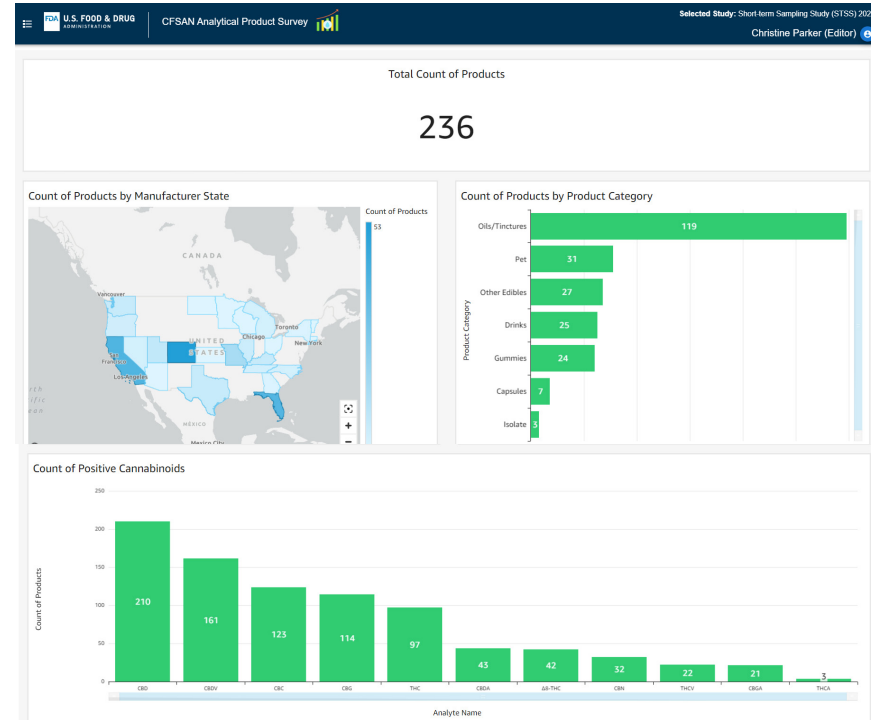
FDA U.S. FOOD & DRUG ADMINISTRATION | CFSAN Analytical Product Survey

Selected Study: Short-term Sampling Study (STSS) 202
Christine Parker (Editor)

Total Count of Products

236

Count of Products by Manufacturer State

Count of Products
53

CANADA
Vancouver
Toronto
UNITED STATES
Chicago
New York
San Francisco
Los Angeles
MEXICO
Mexico City

+
−

Count of Products by Product Category

Product Category

| Category | Count |
|---|---|
| Oils/Tinctures | 119 |
| Pet | 31 |
| Other Edibles | 27 |
| Drinks | 25 |
| Gummies | 24 |
| Capsules | 7 |
| Isolate | 3 |

Count of Positive Cannabinoids

Count of Products

250
200
150
100
50
0

| Analyte Name | Count |
|---|---|
| CBD | 210 |
| CBDV | 161 |
| CBC | 123 |
| CBG | 114 |
| THC | 97 |
| CBDA | 43 |
| Δ8-THC | 42 |
| CBN | 32 |
| THCV | 22 |
| CBGA | 21 |
| THCA | 3 |

Analyte Name